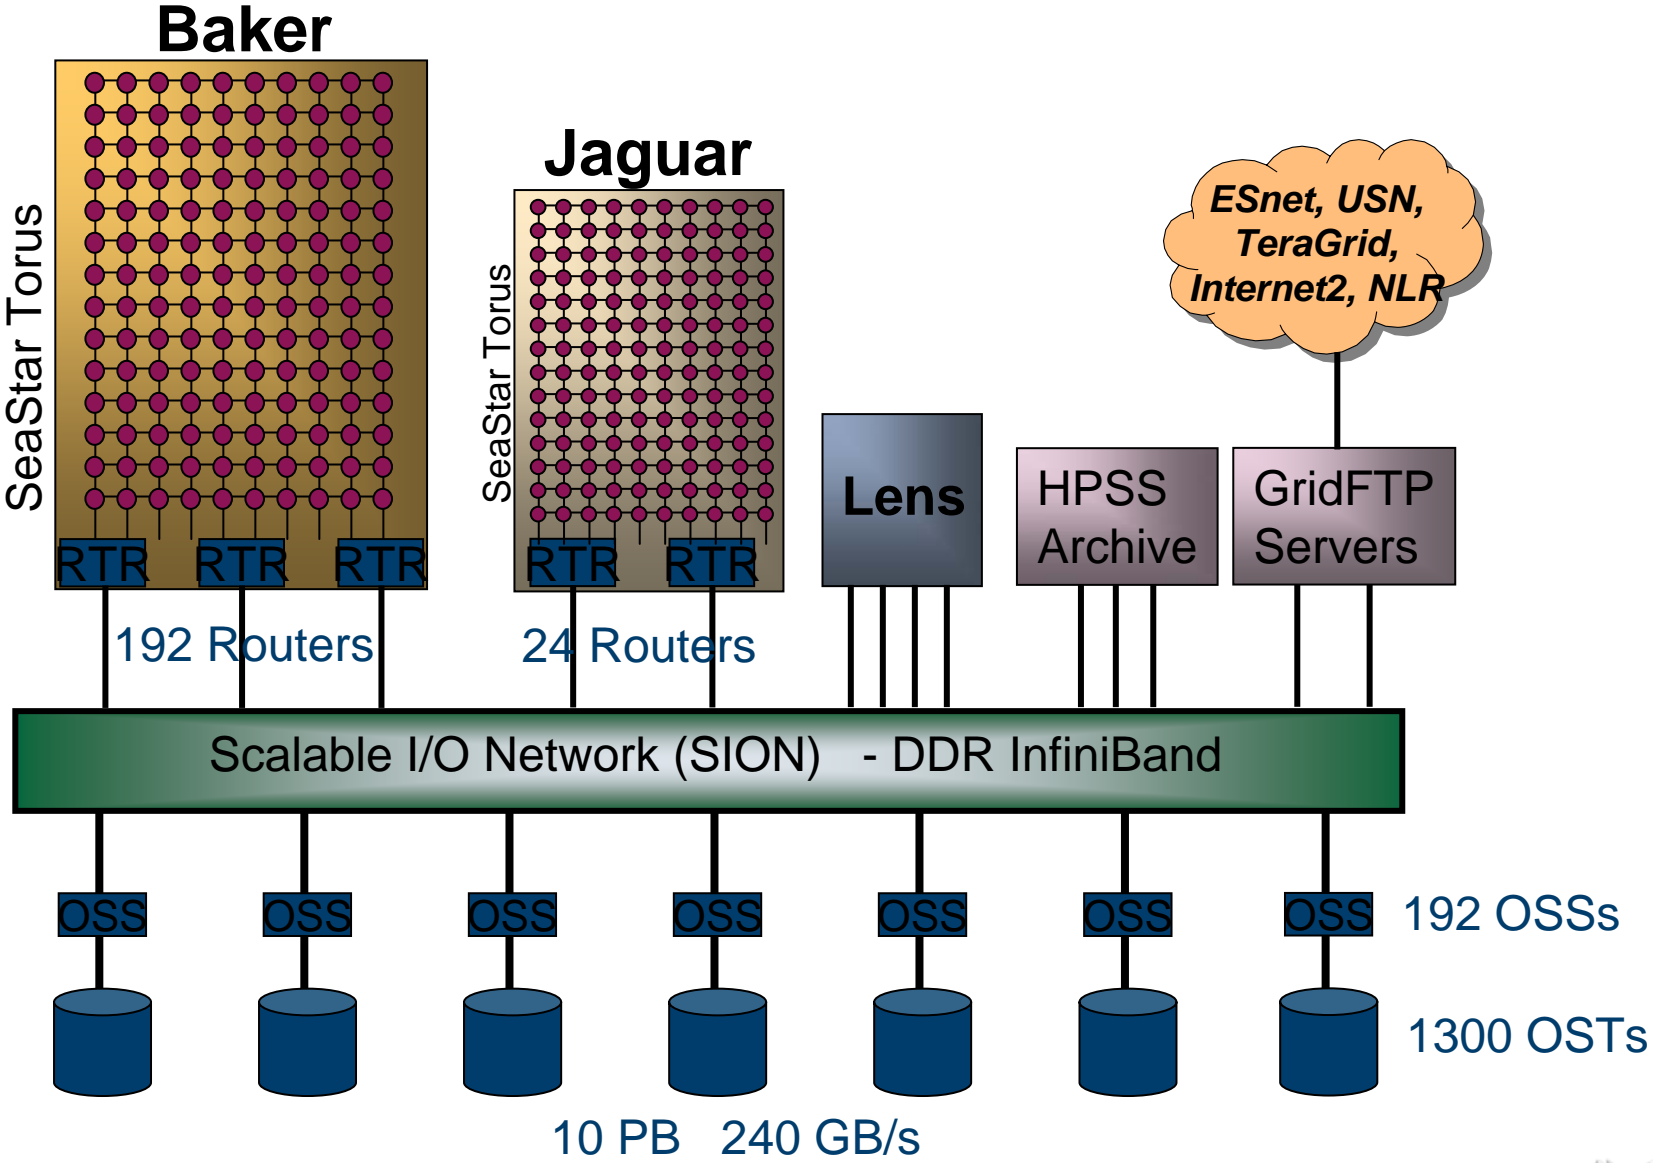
Baker

SeaStar Torus

RTR RTR RTR

192 Routers

Jaguar

SeaStar Torus

RTR RTR

24 Routers

Lens

HPSS Archive

GridFTP Servers

ESnet, USN, TeraGrid, Internet2, NLR

Scalable I/O Network (SION) - DDR InfiniBand

OSS OSS OSS OSS OSS OSS OSS

192 OSSs

1300 OSTs

10 PB 240 GB/s